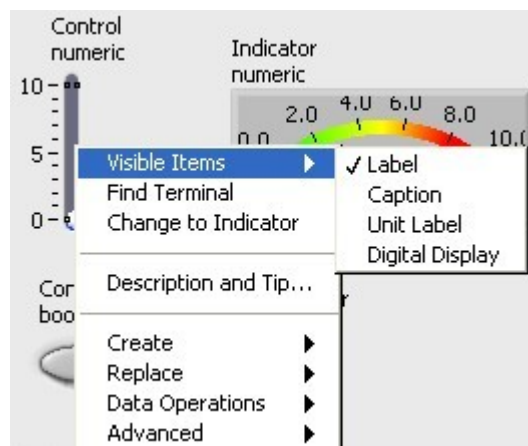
Control numeric

Indicator numeric

10 -

5 -

0 -

2.0 4.0 6.0 8.0

0.0 10.0

Cor
boo

r

Visible Items
Find Terminal
Change to Indicator

Description and Tip...

Create
Replace
Data Operations
Advanced

✓ Label
Caption
Unit Label
Digital Display